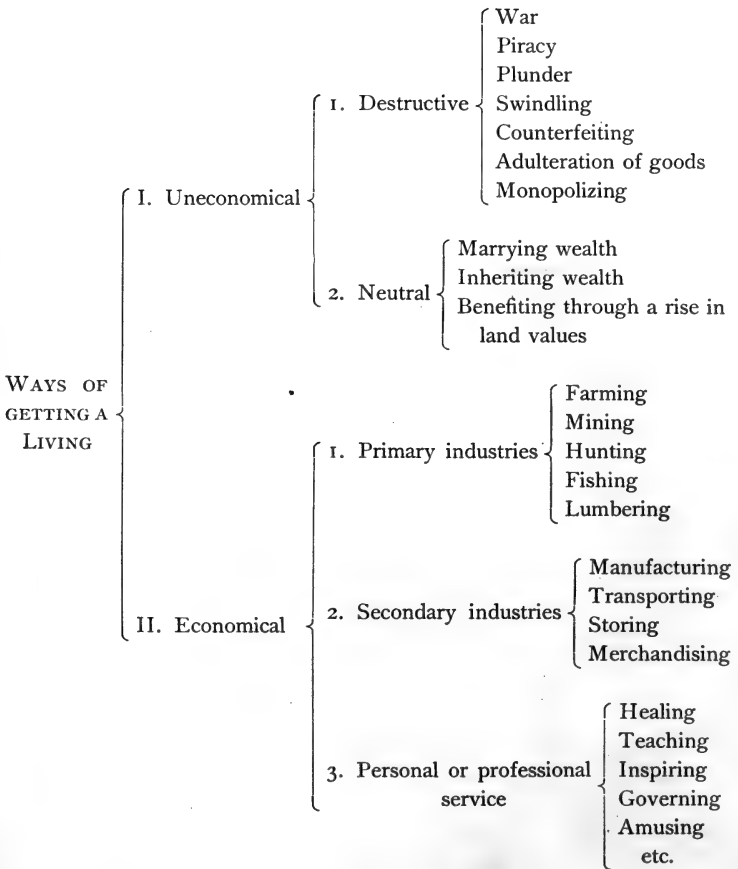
WAYS OF GETTING A LIVING

I. Uneconomical

1. Destructive

War
Piracy
Plunder
Swindling
Counterfeiting
Adulteration of goods
Monopolizing

2. Neutral

Marrying wealth
Inheriting wealth
Benefiting through a rise in land values

II. Economical

1. Primary industries

Farming
Mining
Hunting
Fishing
Lumbering

2. Secondary industries

Manufacturing
Transporting
Storing
Merchandising

3. Personal or professional service

Healing
Teaching
Inspiring
Governing
Amusing
etc.